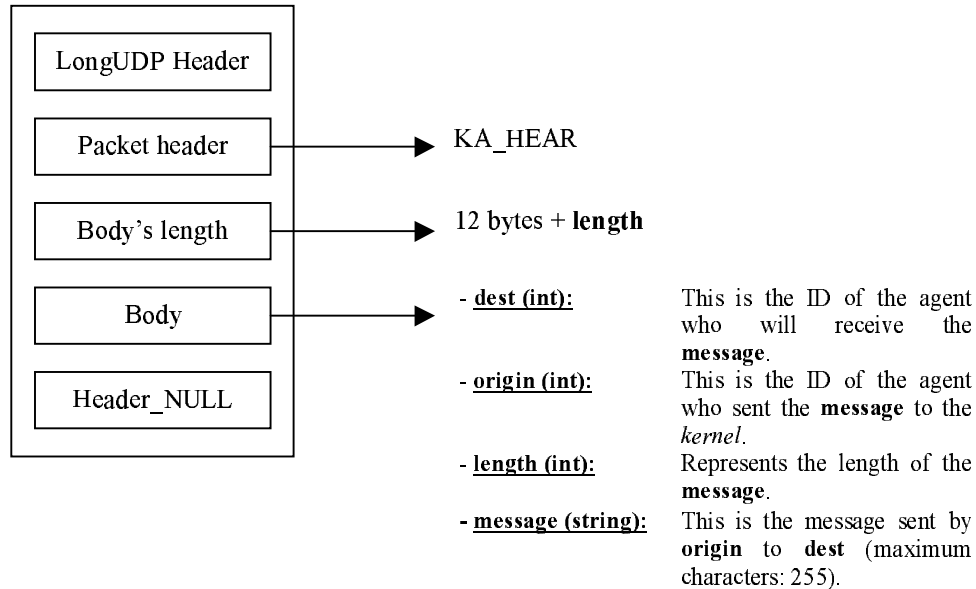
LongUDP Header

Packet header

Body's length

Body

Header_NULL

KA_HEAR

12 bytes + **length**

- **dest (int):** This is the ID of the agent who will receive the **message**.
- **origin (int):** This is the ID of the agent who sent the **message** to the *kernel*.
- **length (int):** Represents the length of the **message**.
- **message (string):** This is the message sent by **origin** to **dest** (maximum characters: 255).